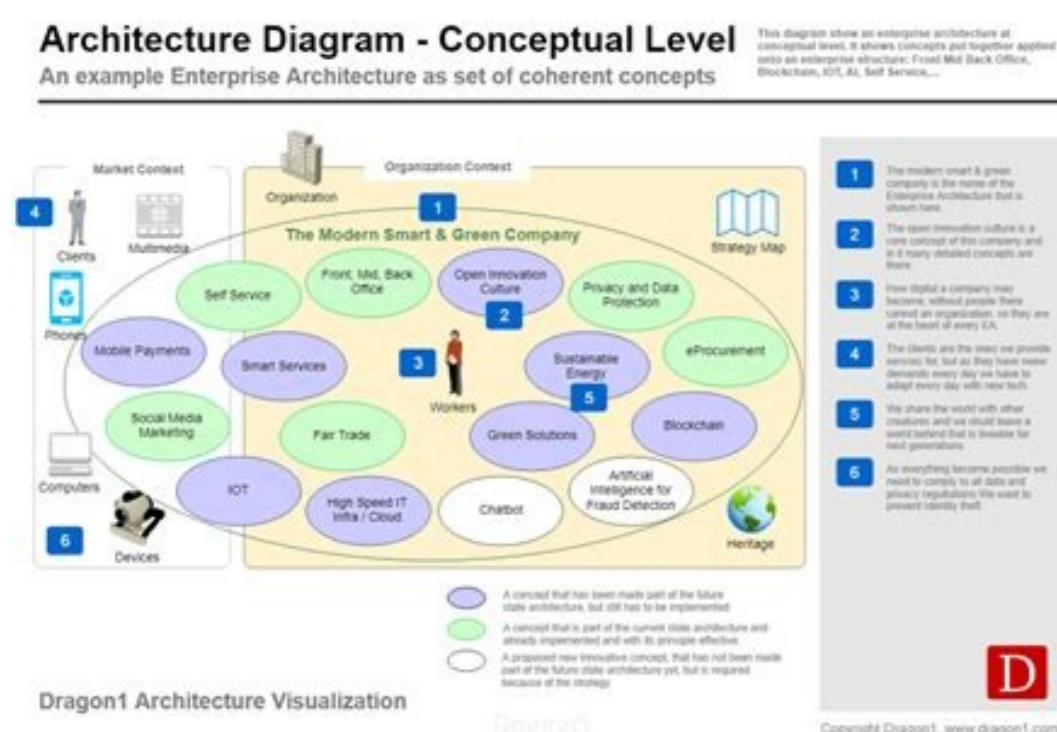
Architecture Diagram - Conceptual Level

An example Enterprise Architecture as set of coherent concepts

This diagram show an enterprise architecture at conceptual level, it shows concepts put together applied onto an enterprise structure: Front Mid Back Office, Blockchain, IOT, AI, Self Service,...

Market Context

4

Clients

Multimedia

Phones

Computers

6

Devices

Organization

Organization Context

1

The Modern Smart & Green Company

Strategy Map

Self Service

Front, Mid, Back Office

Open Innovation Culture

2

Privacy and Data Protection

Mobile Payments

Smart Services

3

Workers

Sustainable Energy

5

eProcurement

Social Media Marketing

Fair Trade

Green Solutions

Blockchain

IOT

High Speed IT Infra / Cloud

Chatbot

Artificial Intelligence for Fraud Detection

Heritage

1 The modern smart & green company is the name of the Enterprise Architecture that is shown here.

2 The open innovation culture is a core concept of this company and in it many detailed concepts are there.

3 How digital a company may become, without people there cannot an organization, so they are at the heart of every EA.

4 The clients are the ones we provide services for, but as they have new demands every day we have to adapt every day with new tech.

5 We share the world with other creatures and we could leave a world behind that is liveable for next generations.

6 As everything become possible we need to comply to all data and privacy regulations. We want to prevent identity theft.

A concept that has been made part of the future state architecture, but still has to be implemented

A concept that is part of the current state architecture and already implemented and with its principle effective.

A proposed new innovative concept, that has not been made part of the future state architecture yet, but is required because of the strategy

Dragon1 Architecture Visualization

Dragon1

D

Copyright Dragon1. www.dragon1.com